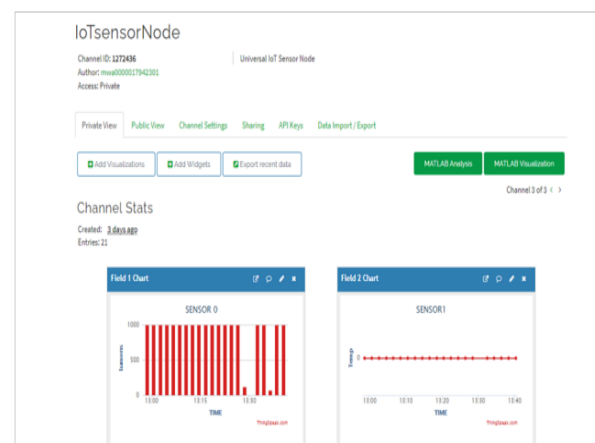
IoTsensorNode

Channel ID: 1272436
Author: mwa0000017942301
Access: Private

Universal IoT Sensor Node

Private View
Public View
Channel Settings
Sharing
API Keys
Data Import / Export

Add Visualizations
Add Widgets
Export recent data

MATLAB Analysis
MATLAB Visualization

Channel 3 of 3 < >

Channel Stats

Created: 3 days ago
Entries: 21

Field 1 Chart

SENSOR 0

1000
500
0

13:00
13:15
13:30
13:45

TIME

ThingSpeak.com

Field 2 Chart

SENSOR1

13:00
13:10
13:20
13:30
13:40

TIME

ThingSpeak.com